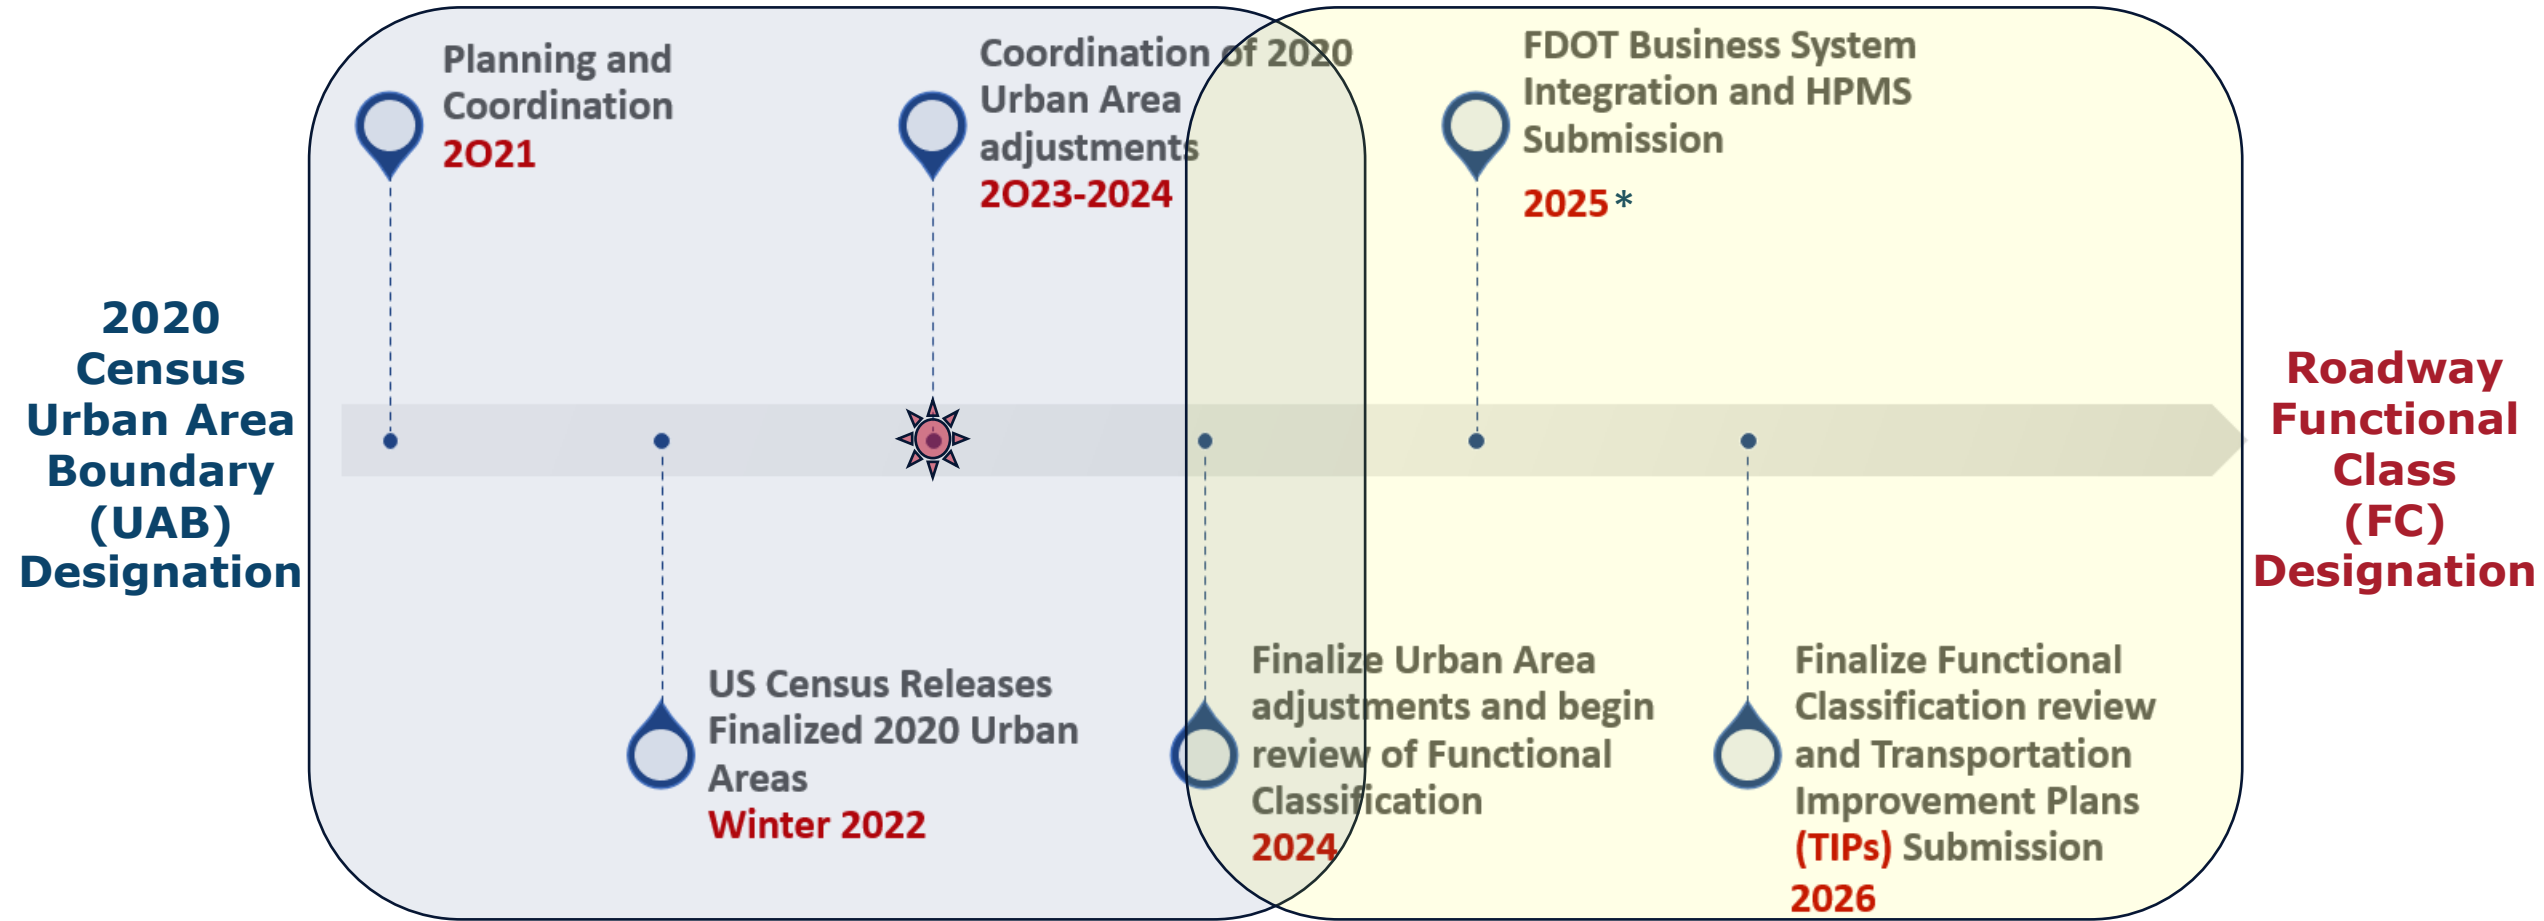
2020 Census Urban Area Boundary (UAB) Designation

Planning and Coordination
2021

US Census Releases Finalized 2020 Urban Areas
Winter 2022

Coordination of 2020 Urban Area adjustments
2023-2024

Finalize Urban Area adjustments and begin review of Functional Classification
2024

FDOT Business System Integration and HPMS Submission
2025*

Finalize Functional Classification review and Transportation Improvement Plans (TIPs) Submission
2026

Roadway Functional Class (FC) Designation